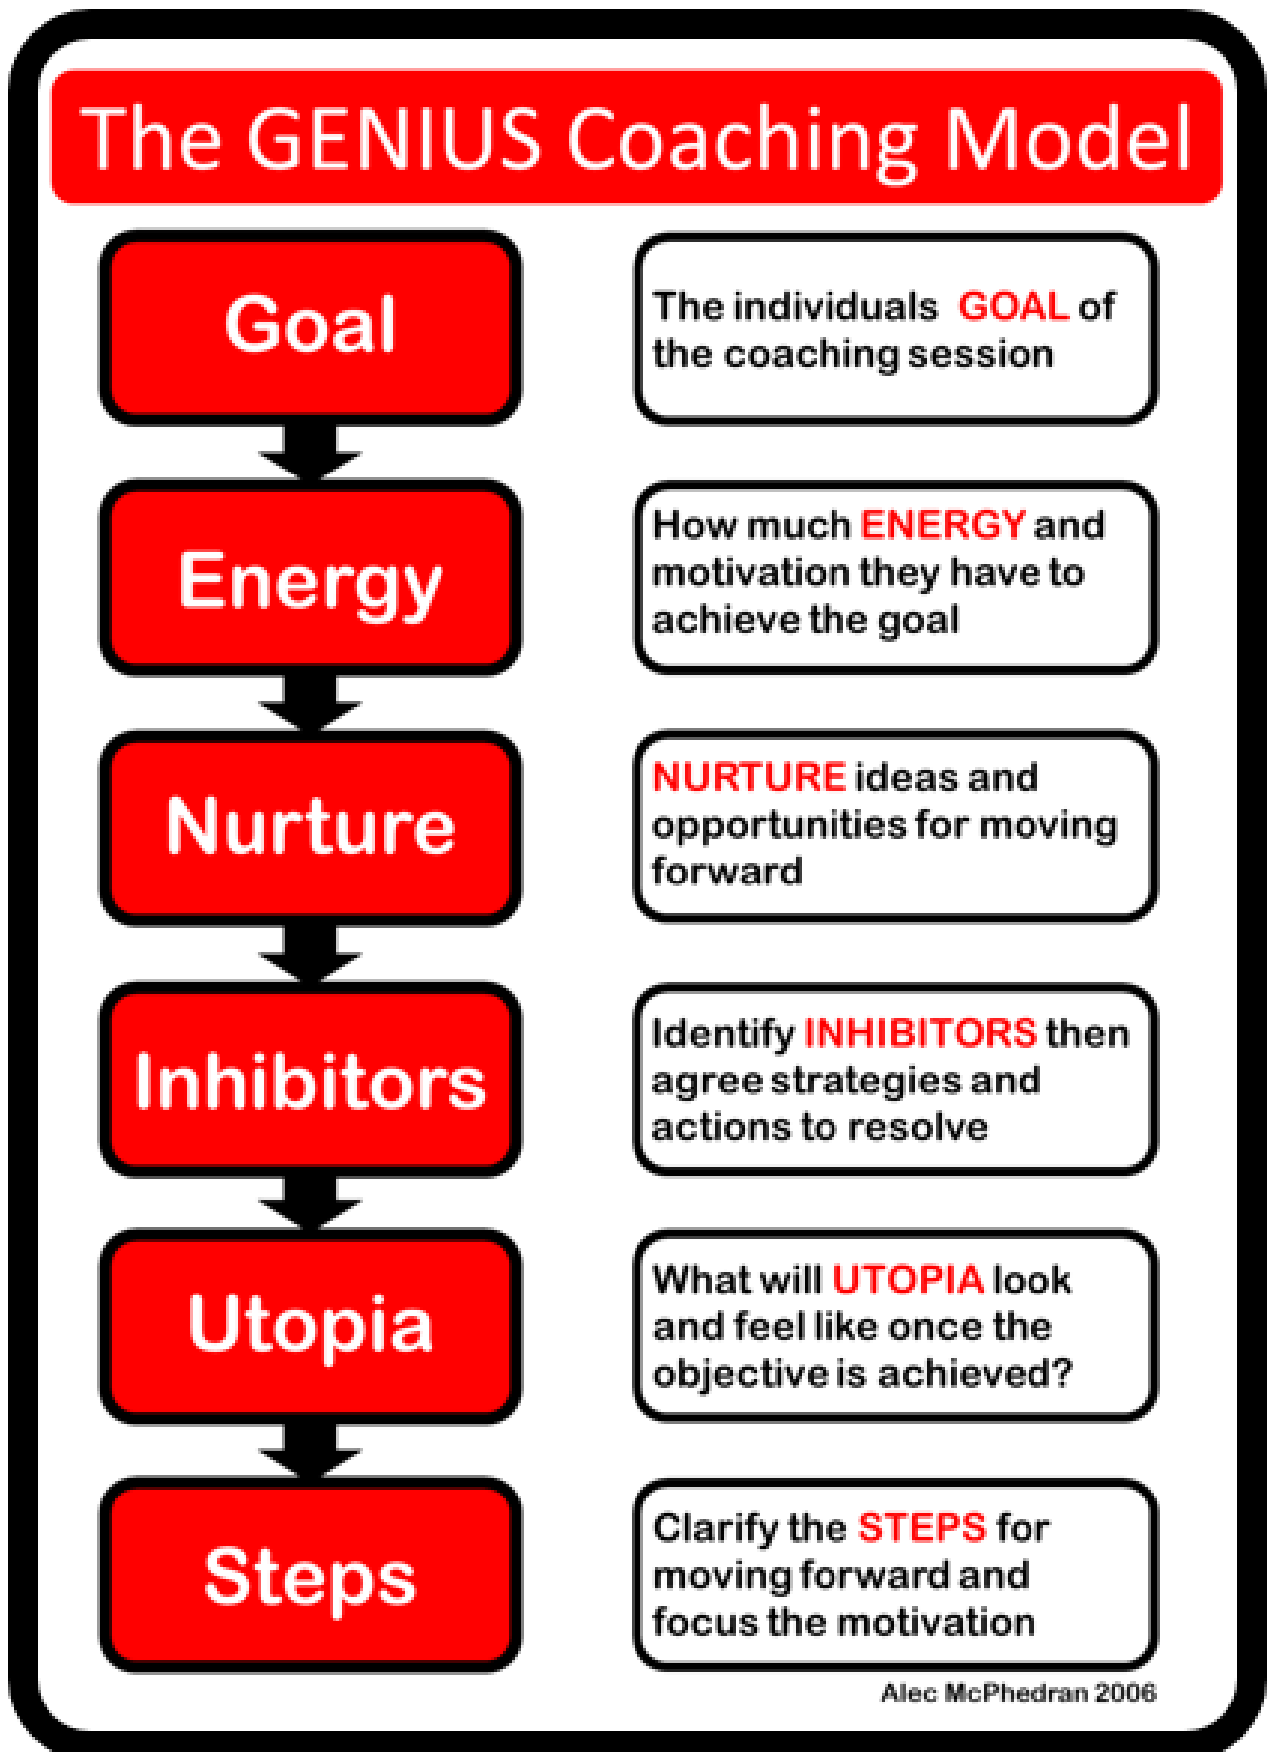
The GENIUS Coaching Model

Goal

The individuals GOAL of the coaching session

Energy

How much ENERGY and motivation they have to achieve the goal

Nurture

NURTURE ideas and opportunities for moving forward

Inhibitors

Identify INHIBITORS then agree strategies and actions to resolve

Utopia

What will UTOPIA look and feel like once the objective is achieved?

Steps

Clarify the STEPS for moving forward and focus the motivation

Alec McPhedran 2006